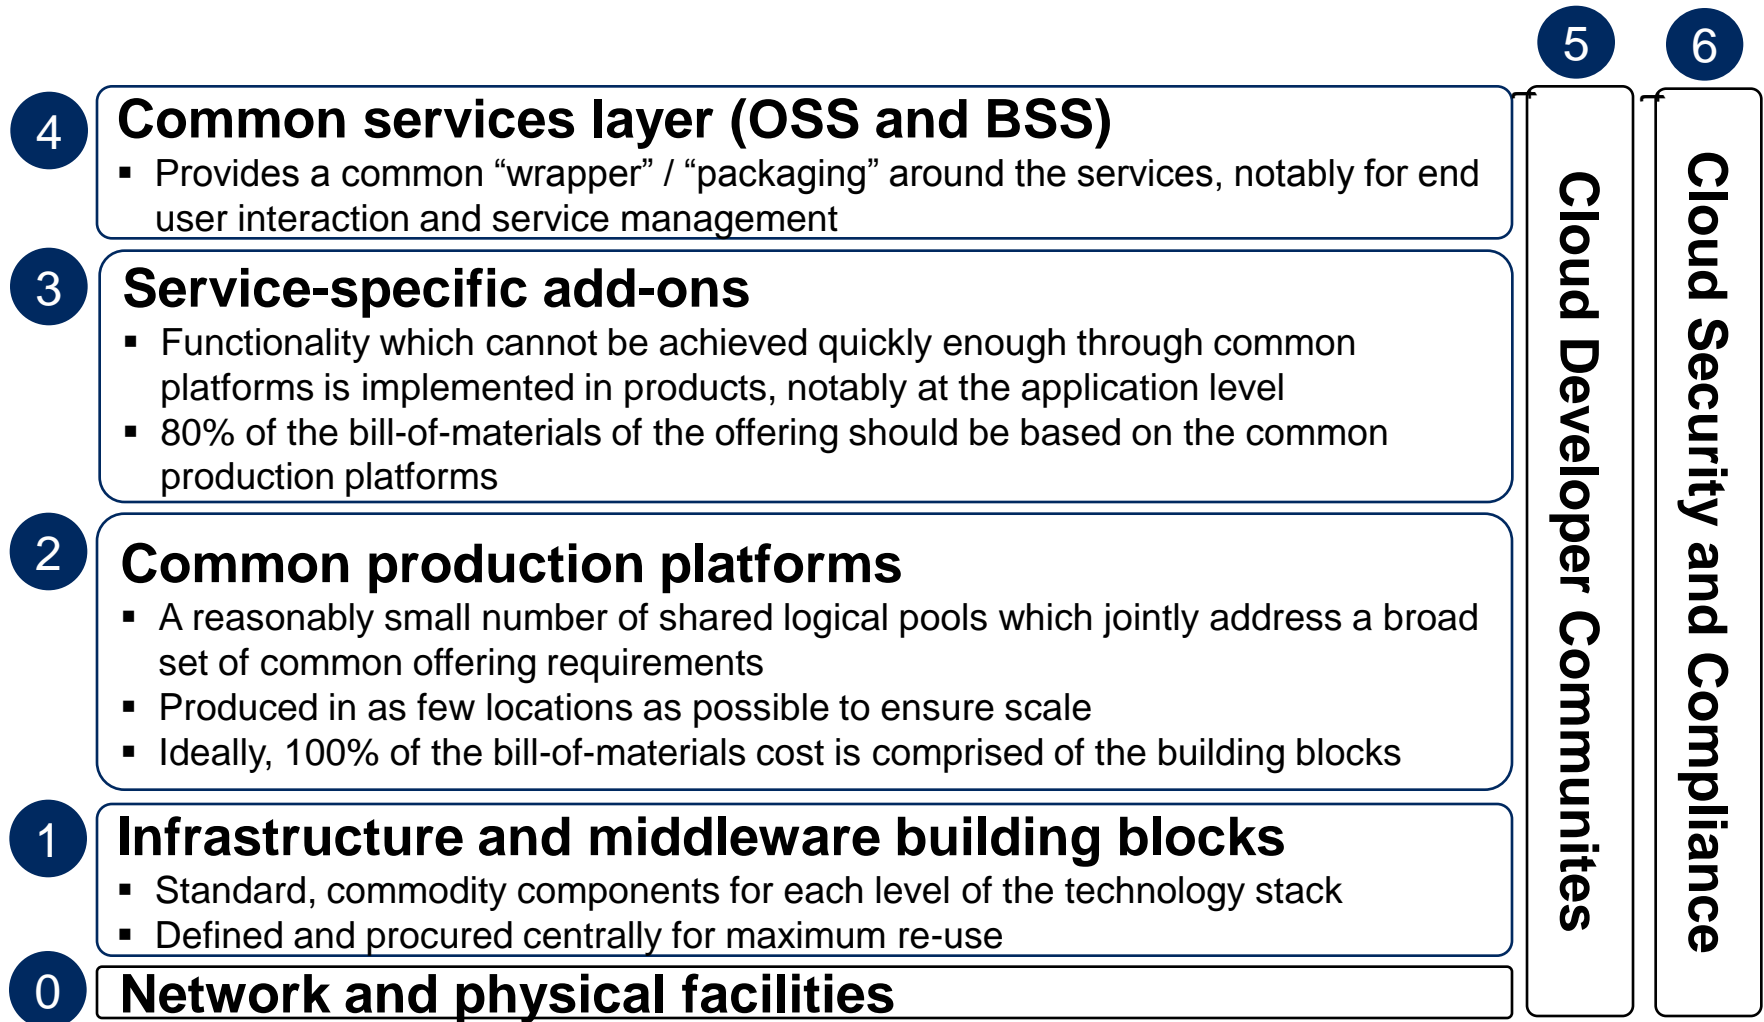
5

6

4

Common services layer (OSS and BSS)

- Provides a common “wrapper” / “packaging” around the services, notably for end user interaction and service management

3

Service-specific add-ons

- Functionality which cannot be achieved quickly enough through common platforms is implemented in products, notably at the application level
- 80% of the bill-of-materials of the offering should be based on the common production platforms

2

Common production platforms

- A reasonably small number of shared logical pools which jointly address a broad set of common offering requirements
- Produced in as few locations as possible to ensure scale
- Ideally, 100% of the bill-of-materials cost is comprised of the building blocks

1

Infrastructure and middleware building blocks

- Standard, commodity components for each level of the technology stack
- Defined and procured centrally for maximum re-use

0

Network and physical facilities

Cloud Developer Communites

Cloud Security and Compliance